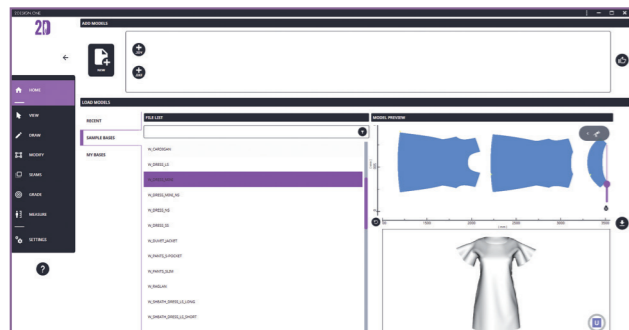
EDIGRAPH ONE

2D

ADD MODELS

NEW

HOME

VIEW

DRAW

MODIFY

SEAMS

GRADE

MEASURE

SETTINGS

LOAD MODELS

RECENT

SAMPLE BASES

MY BASES

FILE LIST

MODEL PREVIEW

W_CARDIGAN

W_DRESS_LS

W_DRESS_LONG

W_DRESS_LONG_NS

W_DRESS_NS

W_DRESS_SS

W_DUVET_JACKET

W_PANTS_5-POCKET

W_PANTS_SLIM

W_RAGLAN

W_SHEATH_DRESS_LS_LONG

W_SHEATH_DRESS_LS_SHORT

1000

2000

3000

4000

5000